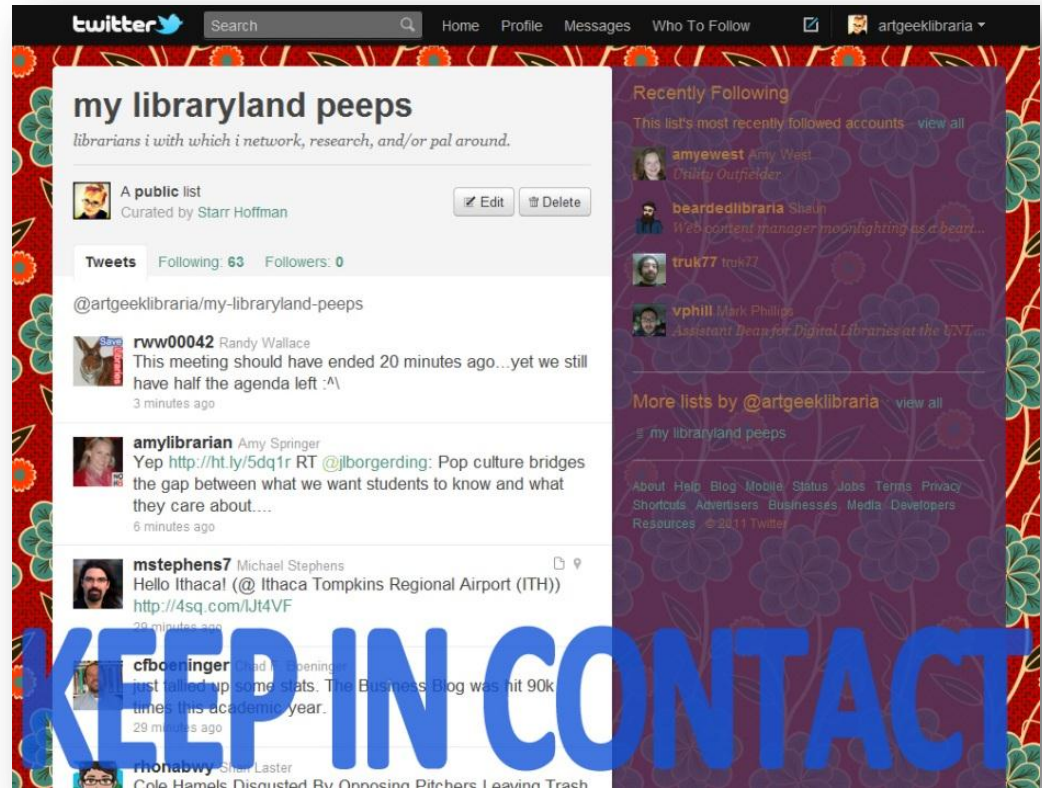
twitter Search Home Profile Messages Who To Follow artgeeklibraria

my libraryland peeps

librarians i with which i network, research, and/or pal around.

A public list
Curated by Starr Hoffman

Edit Delete

Tweets Following: 63 Followers: 0

@artgeeklibraria/my-libraryland-peeps

rww00042 Randy Wallace
This meeting should have ended 20 minutes ago...yet we still have half the agenda left :^\
3 minutes ago

amylibrarian Amy Springer
Yep http://ht.ly/5dq1r RT @jlborgerding: Pop culture bridges the gap between what we want students to know and what they care about....
6 minutes ago

mstephens7 Michael Stephens
Hello Ithaca! (@ Ithaca Tompkins Regional Airport (ITH)) http://4sq.com/lJt4VF
29 minutes ago

cfboeninger Chad F. Boeninger
just tallied up some stats. The Business Blog was hit 90k times this academic year.
29 minutes ago

rhonabwy Shan Laster
Cole Hamels Disgusted By Opposing Pitchers Leaving Trash

Recently Following
This list's most recently followed accounts · view all

amyewest Amy West
Utility Outfielder

beardedlibraria Shaun
Web content manager moonlighting as a beard...

truk77 truk77

vphill Mark Phillips
Assistant Dean for Digital Libraries at the UNT...

More lists by @artgeeklibraria · view all
my libraryland peeps

About Help Blog Mobile Status Jobs Terms Privacy Shortcuts Advertisers Businesses Media Developers Resources © 2011 Twitter

KEEP IN CONTACT